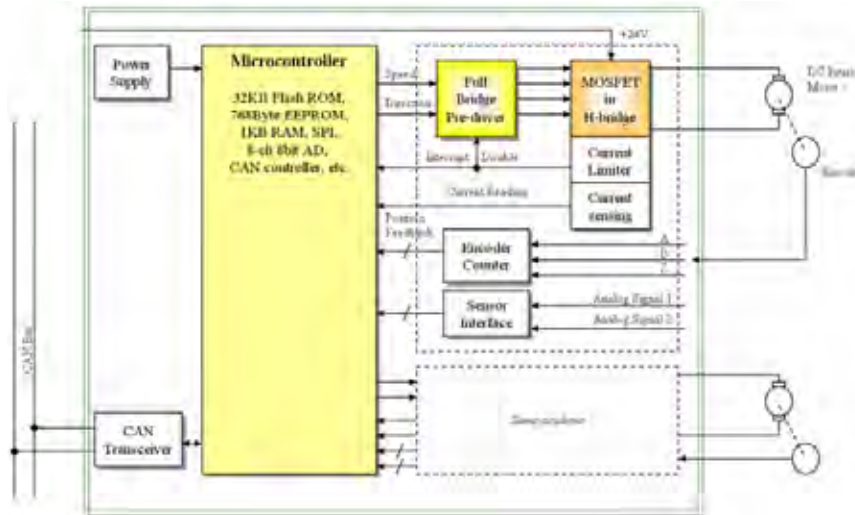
+24V

Power Supply

Microcontroller

32KB Flash ROM, 768Byte EEPROM, 1KB RAM, SPI, 8-ch 8bit AD, CAN controller, etc.

Speed

Direction

Full Bridge Pre-driver

MOSFET in H-bridge

Current Limiter

Current sensing

Interrupt

Disable

Current feeding

DC Brush Motor

Encoder

Position Feedback

Encoder Counter

A

B

Z

Sensor Interface

Analog Signal 1

Analog Signal 2

CAN Bus

CAN Transceiver

Same as above